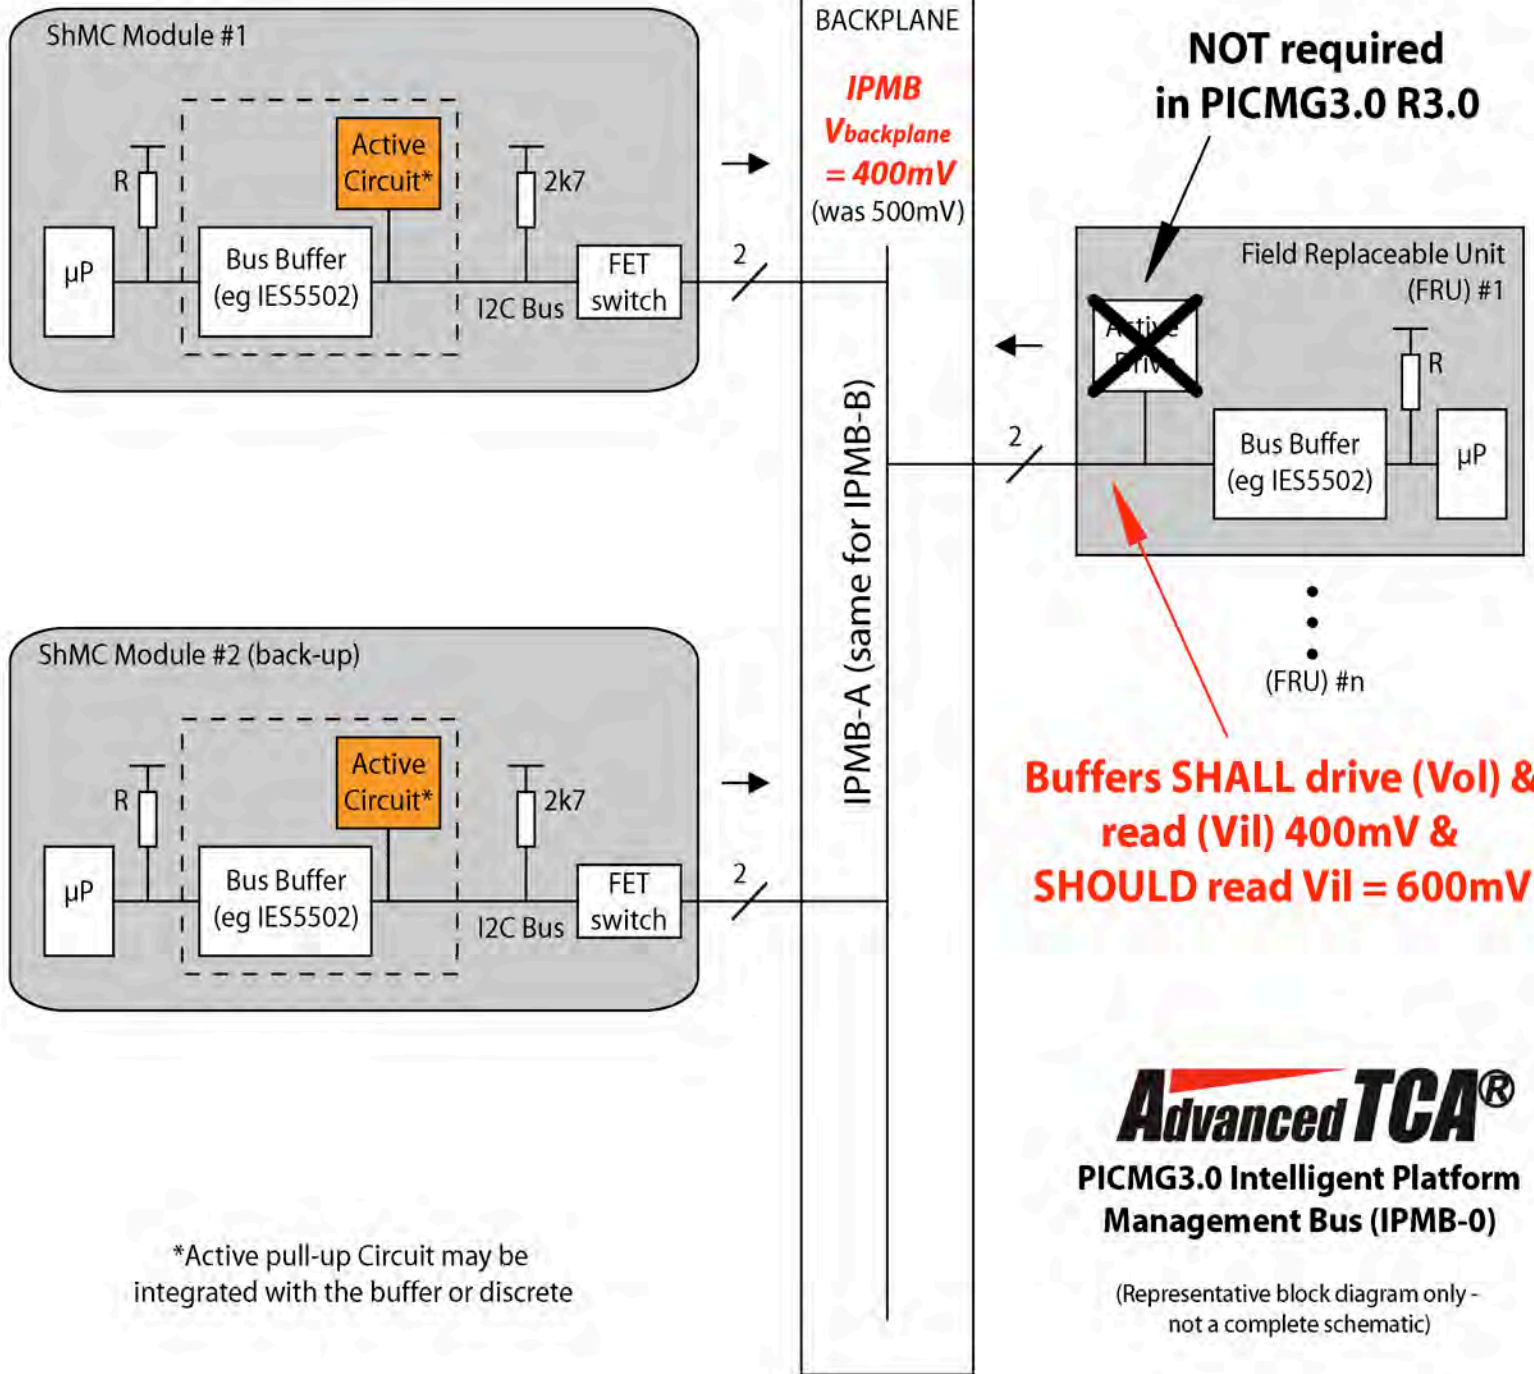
ShMC Module #1

R

Active Circuit*

2k7

µP

Bus Buffer (eg IES5502)

I2C Bus

FET switch

2

BACKPLANE

IPMB $V_{backplane}$ = 400mV (was 500mV)

NOT required in PICMG3.0 R3.0

Field Replaceable Unit (FRU) #1

Active Drive

R

2

Bus Buffer (eg IES5502)

µP

(FRU) #n

IPMB-A (same for IPMB-B)

ShMC Module #2 (back-up)

R

Active Circuit*

2k7

µP

Bus Buffer (eg IES5502)

I2C Bus

FET switch

2

Buffers SHALL drive (Vol) & read (Vil) 400mV & SHOULD read Vil = 600mV

AdvancedTCA®

PICMG3.0 Intelligent Platform Management Bus (IPMB-0)

(Representative block diagram only - not a complete schematic)

*Active pull-up Circuit may be integrated with the buffer or discrete